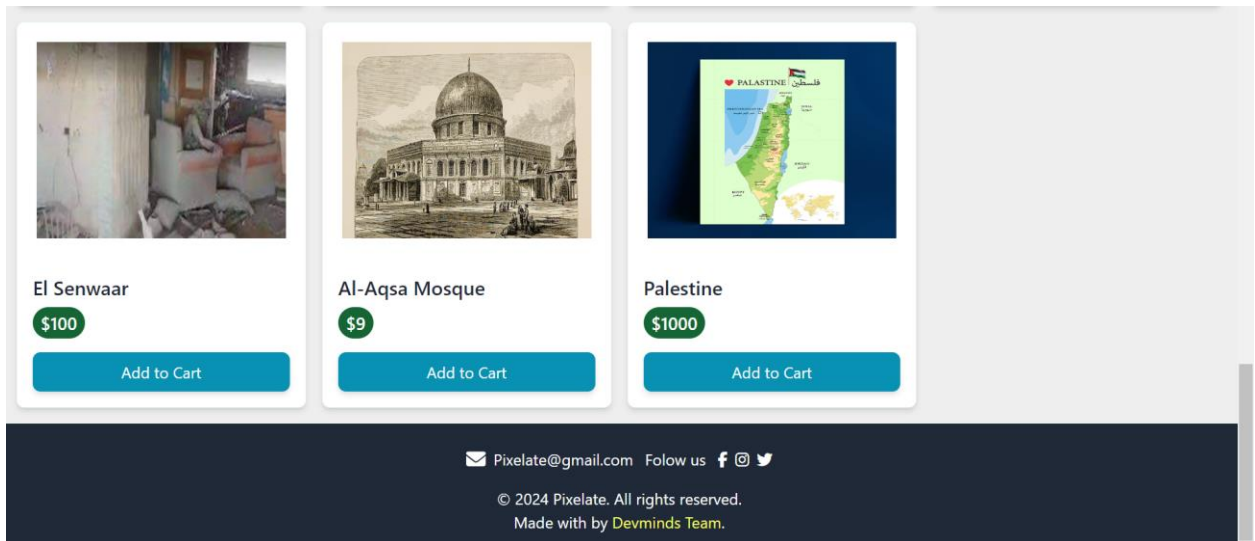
PALASTINE فلسطين

El Senwaar
$100
Add to Cart

Al-Aqsa Mosque
$9
Add to Cart

Palestine
$1000
Add to Cart

Pixelate@gmail.com Folow us

© 2024 Pixelate. All rights reserved.
Made with by Devminds Team.